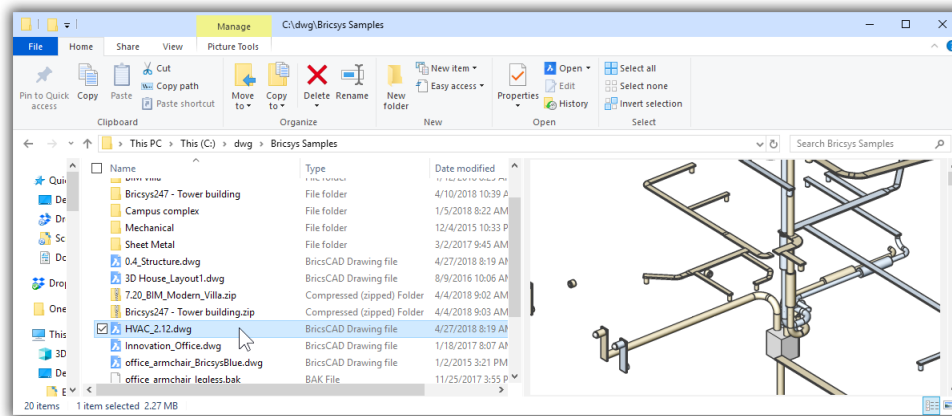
Manage C:\dwg\Bricsys Samples

File Home Share View Picture Tools

Pin to Quick access Copy Paste Cut Copy path Paste shortcut
Clipboard

Move to Copy to Delete Rename
Organize

New folder New item Easy access
New

Properties Open Edit History
Open

Select all Select none Invert selection
Select

This PC > This (C:) > dwg > Bricsys Samples

Search Bricsys Samples

Qui
De
Dr
Sc
Do
Drop
One
This
3D
E

| Name | Type | Date modified |
|---|---|---|
| BIM Villa | File folder | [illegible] |
| Bricsys247 - Tower building | File folder | 4/10/2018 10:39 A |
| Campus complex | File folder | 1/5/2018 8:22 AM |
| Mechanical | File folder | 12/4/2015 3:53 PI |
| Sheet Metal | File folder | 5/2/2017 9:45 AM |
| 0.4_Structure.dwg | BricsCAD Drawing file | 4/27/2018 8:19 A |
| 3D House_Layout1.dwg | BricsCAD Drawing file | 8/9/2016 10:06 AN |
| 7.20_BIM_Modern_Villa.zip | Compressed (zipped) Folder | 4/4/2018 9:02 AM |
| Bricsys247 - Tower building.zip | Compressed (zipped) Folder | 4/4/2018 9:03 AM |
| HVAC_2.12.dwg | BricsCAD Drawing file | 4/27/2018 8:19 A |
| Innovation_Office.dwg | BricsCAD Drawing file | 1/18/2017 8:07 AN |
| office_armchair_BricsysBlue.dwg | BricsCAD Drawing file | 1/2/2015 3:21 PM |
| office_armchair_legless.bak | BAK File | 11/25/2017 3:55 P |

20 items 1 item selected 2.27 MB